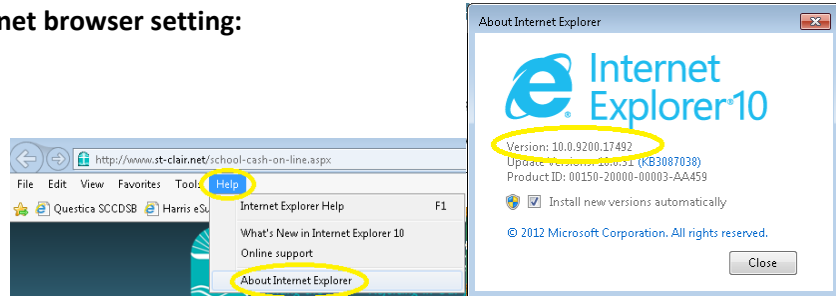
net browser setting:

http://www.st-clair.net/school-cash-on-line.aspx

File Edit View Favorites Tools Help

Questica SCCDSB Harris eSu

Internet Explorer Help F1

What's New in Internet Explorer 10

Online support

About Internet Explorer

About Internet Explorer

Internet Explorer 10

Version: 10.0.9200.17492

Update Versions: 10.0.31 (KB3087038)

Product ID: 00150-20000-00003-AA459

Install new versions automatically

© 2012 Microsoft Corporation. All rights reserved.

Close